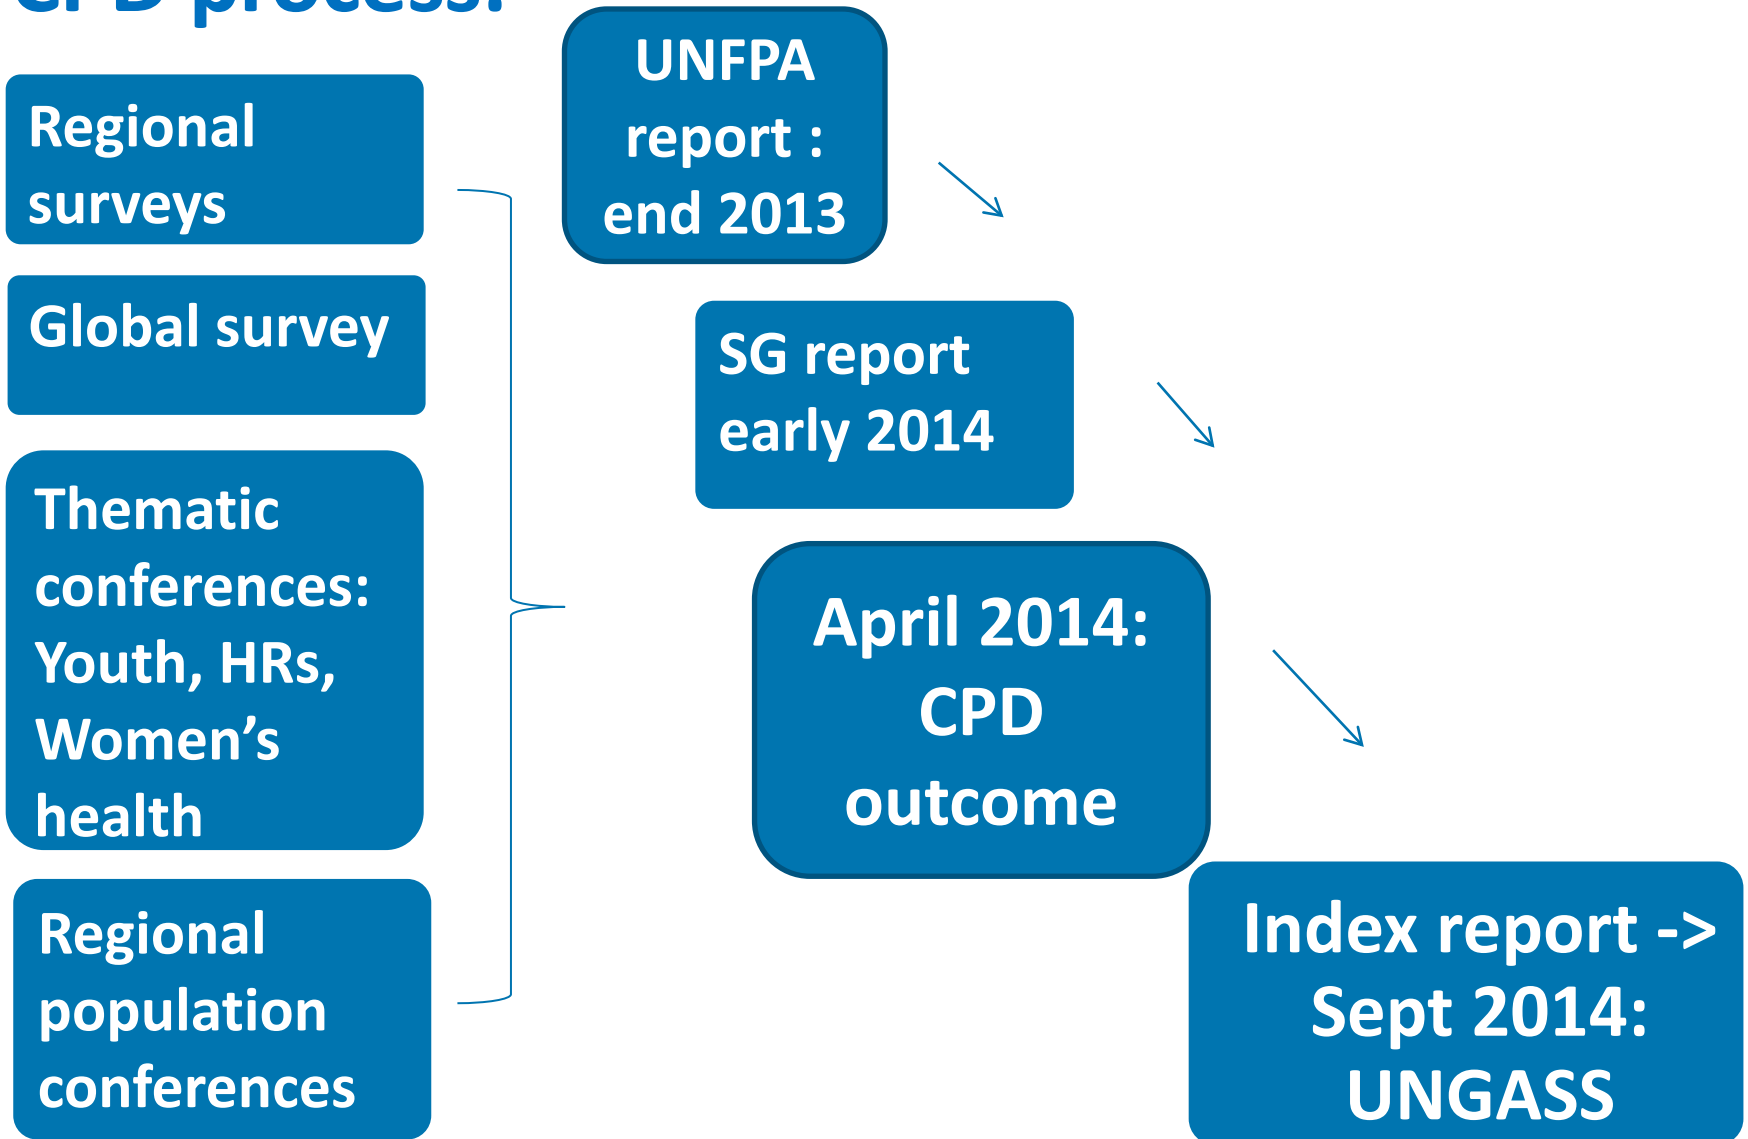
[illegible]

Regional surveys

Global survey

Thematic conferences: Youth, HRs, Women’s health

Regional population conferences

UNFPA report : end 2013

SG report early 2014

April 2014: CPD outcome

Index report -> Sept 2014: UNGASS